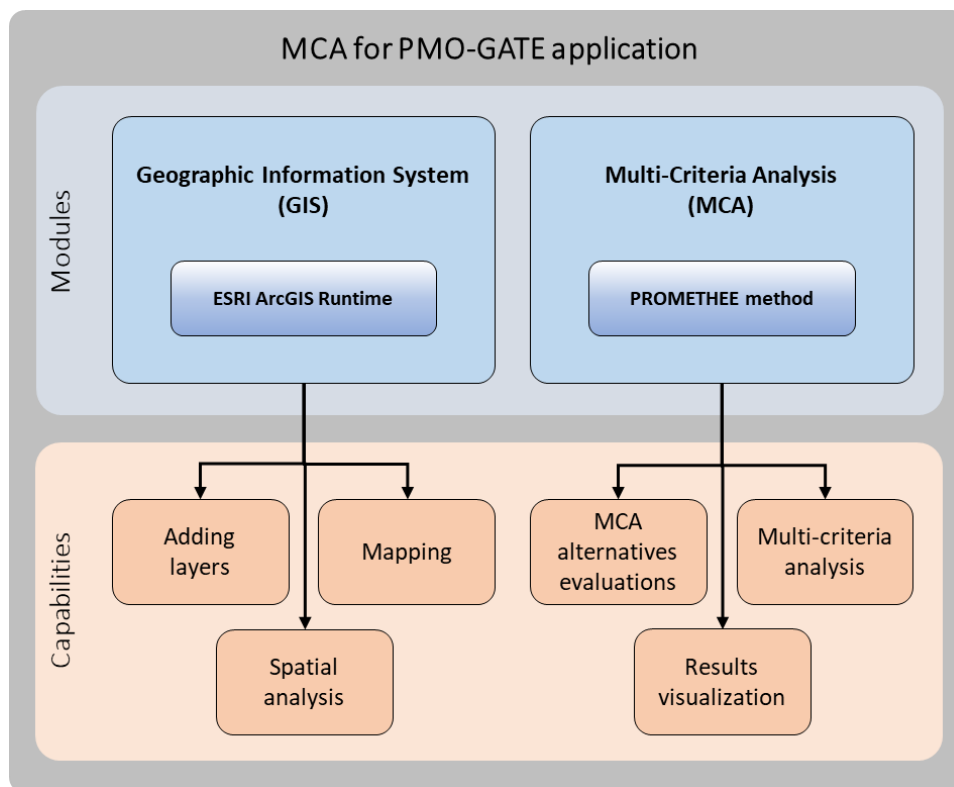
MCA for PMO-GATE application

Modules

Geographic Information System (GIS)

ESRI ArcGIS Runtime

Multi-Criteria Analysis (MCA)

PROMETHEE method

Capabilities

Adding layers

Mapping

Spatial analysis

MCA alternatives evaluations

Multi-criteria analysis

Results visualization